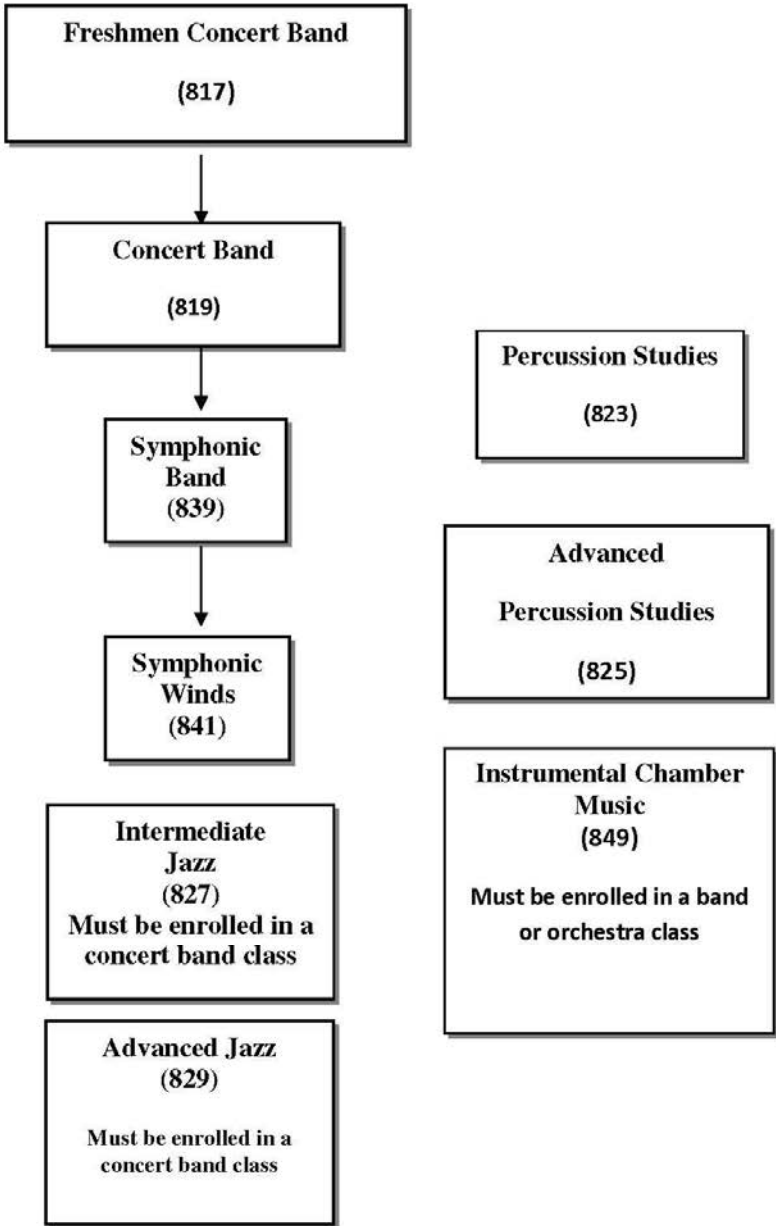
Freshmen Concert Band
(817)

Concert Band
(819)

Symphonic Band
(839)

Symphonic Winds
(841)

Intermediate Jazz
(827)
Must be enrolled in a concert band class

Advanced Jazz
(829)
Must be enrolled in a concert band class

Percussion Studies
(823)

Advanced Percussion Studies
(825)

Instrumental Chamber Music
(849)
Must be enrolled in a band or orchestra class